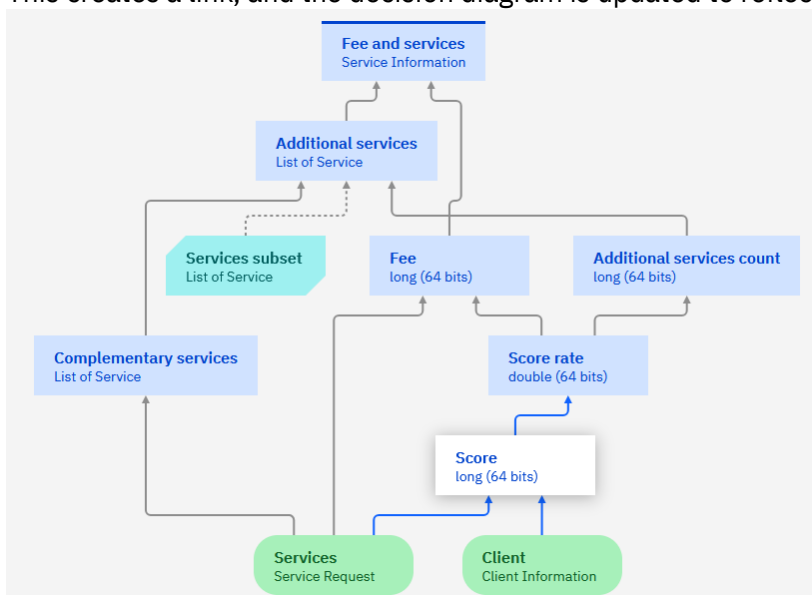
This creates a link, and the decision diagram is updated to reflect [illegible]

Fee and services
Service Information

Additional services
List of Service

Services subset
List of Service

Fee
long (64 bits)

Additional services count
long (64 bits)

Complementary services
List of Service

Score rate
double (64 bits)

Score
long (64 bits)

Services
Service Request

Client
Client Information